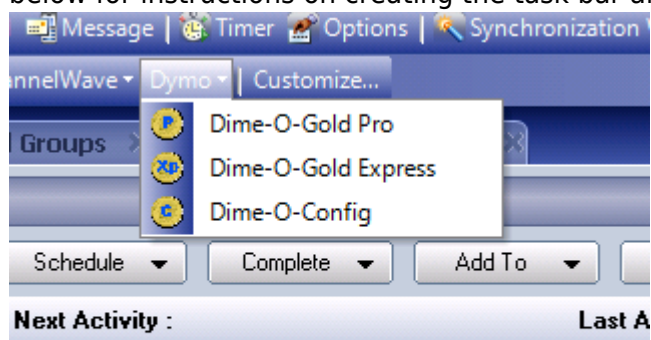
below for instructions on creating the task bar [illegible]

Message | Timer Options | Synchronization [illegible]

nnelWave ▾ Dymo ▾ | Customize...

Groups

Dime-O-Gold Pro

Dime-O-Gold Express

Dime-O-Config

Schedule ▾ Complete ▾ Add To ▾

Next Activity : Last A